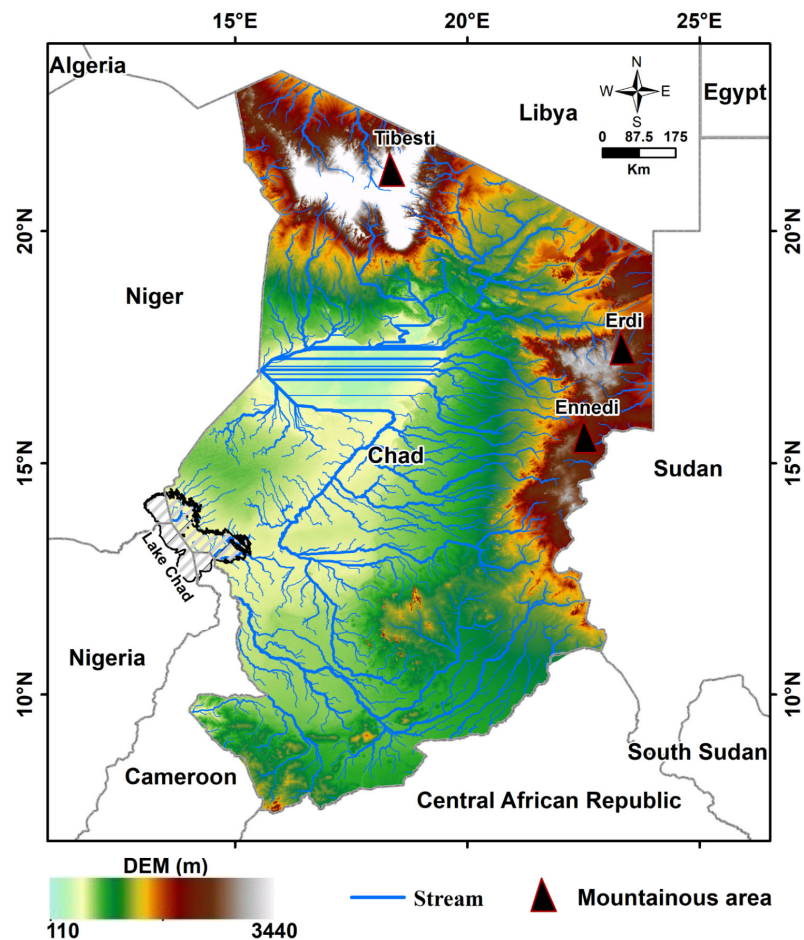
15°E
20°E
25°E
Algeria
Libya
Egypt
Tibesti
N
W
E
S
0 87.5 175
Km
20°N
20°N
Niger
Erdi
Ennedi
15°N
15°N
Chad
Sudan
Lake Chad
Nigeria
10°N
10°N
South Sudan
Cameroon
Central African Republic
DEM (m)
110
3440
Stream
Mountainous area